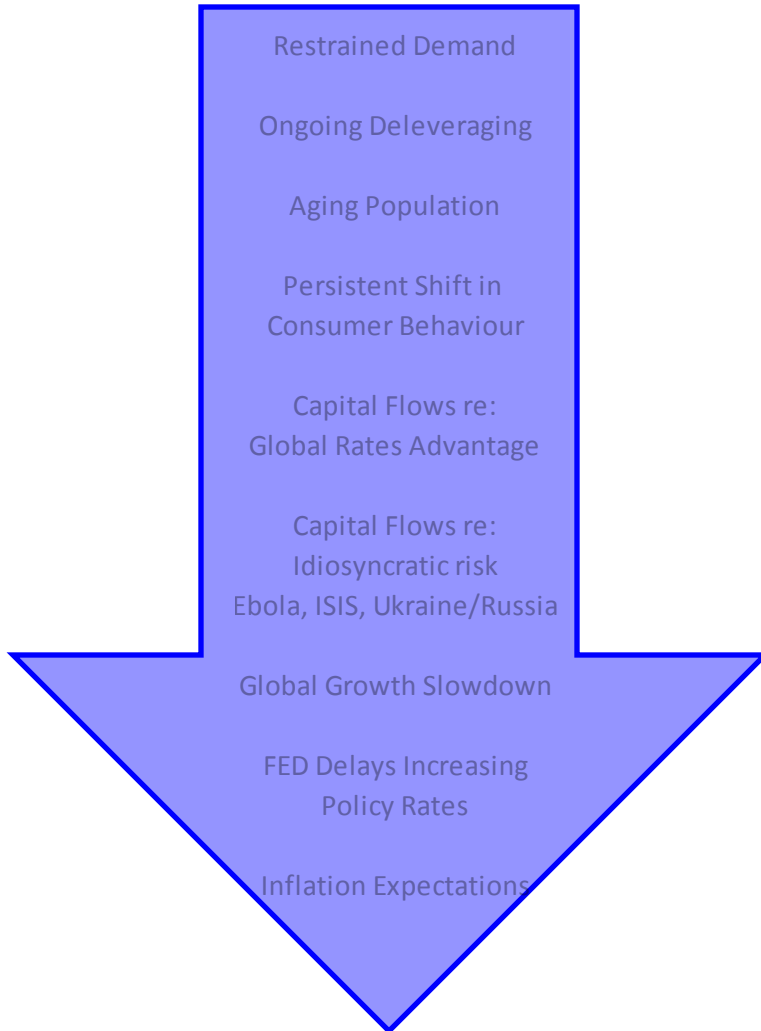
Restrained Demand

Ongoing Deleveraging

Aging Population

Persistent Shift in Consumer Behaviour

Capital Flows re: Global Rates Advantage

Capital Flows re: Idiosyncratic risk Ebola, ISIS, Ukraine/Russia

Global Growth Slowdown

FED Delays Increasing Policy Rates

Inflation Expectations